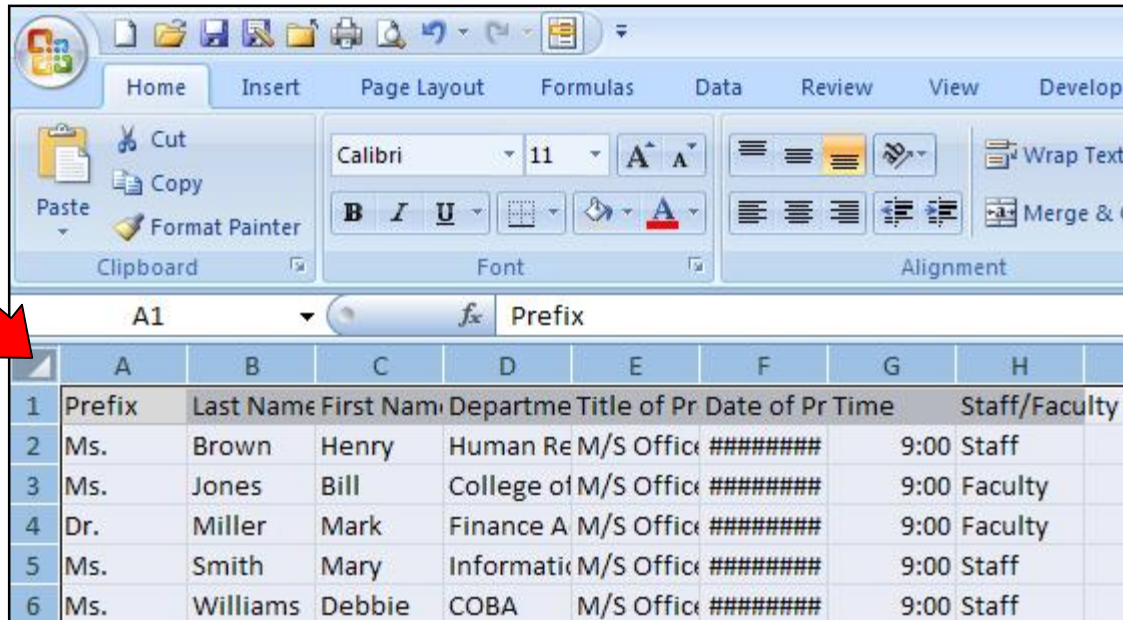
Home Insert Page Layout Formulas Data Review View Develop

Paste
Cut
Copy
Format Painter
Clipboard

Calibri 11
B I U
Font

Wrap Text
Merge &
Alignment

A1 $f_x$ Prefix

| | A | B | C | D | E | F | G | H |
|---|---|---|---|---|---|---|---|---|
| 1 | Prefix | Last Name | First Nam | Departme | Title of Pr | Date of Pr | Time | Staff/Faculty |
| 2 | Ms. | Brown | Henry | Human Re | M/S Office | ######## | 9:00 | Staff |
| 3 | Ms. | Jones | Bill | College of | M/S Office | ######## | 9:00 | Faculty |
| 4 | Dr. | Miller | Mark | Finance A | M/S Office | ######## | 9:00 | Faculty |
| 5 | Ms. | Smith | Mary | Informatic | M/S Office | ######## | 9:00 | Staff |
| 6 | Ms. | Williams | Debbie | COBA | M/S Office | ######## | 9:00 | Staff |